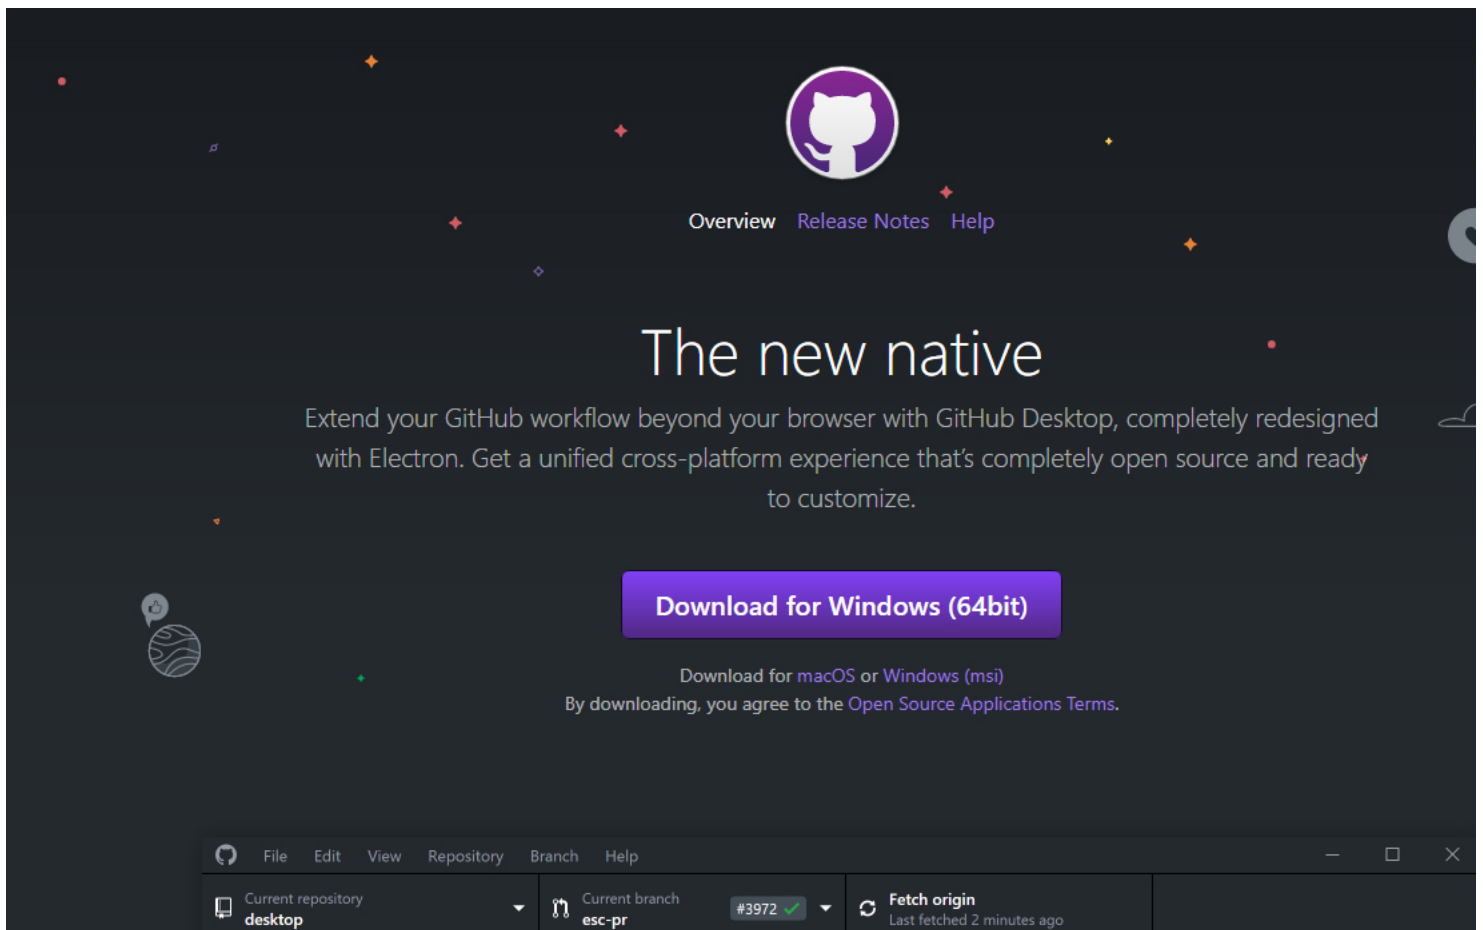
Overview Release Notes Help

The new native

Extend your GitHub workflow beyond your browser with GitHub Desktop, completely redesigned with Electron. Get a unified cross-platform experience that's completely open source and ready to customize.

Download for Windows (64bit)

Download for macOS or Windows (msi)
By downloading, you agree to the Open Source Applications Terms.

File Edit View Repository Branch Help

Current repository
desktop

Current branch
esc-pr

#3972

Fetch origin
Last fetched 2 minutes ago